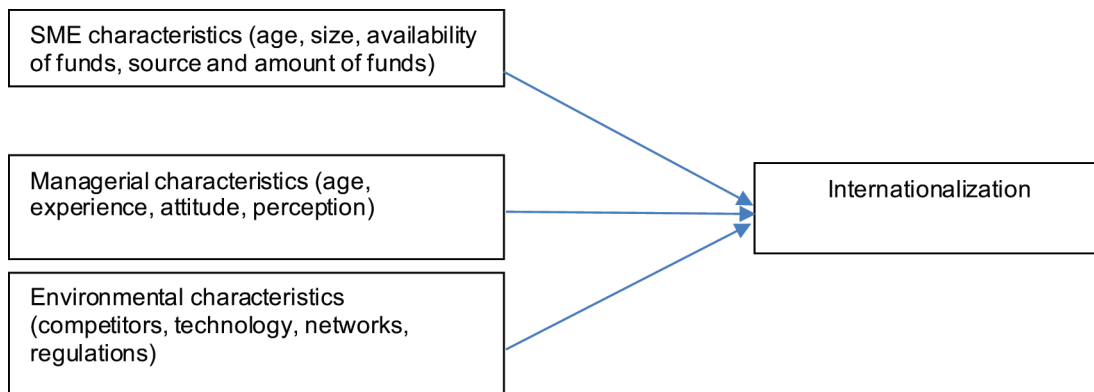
SME characteristics (age, size, availability of funds, source and amount of funds)

Managerial characteristics (age, experience, attitude, perception)

Environmental characteristics (competitors, technology, networks, regulations)

Internationalization